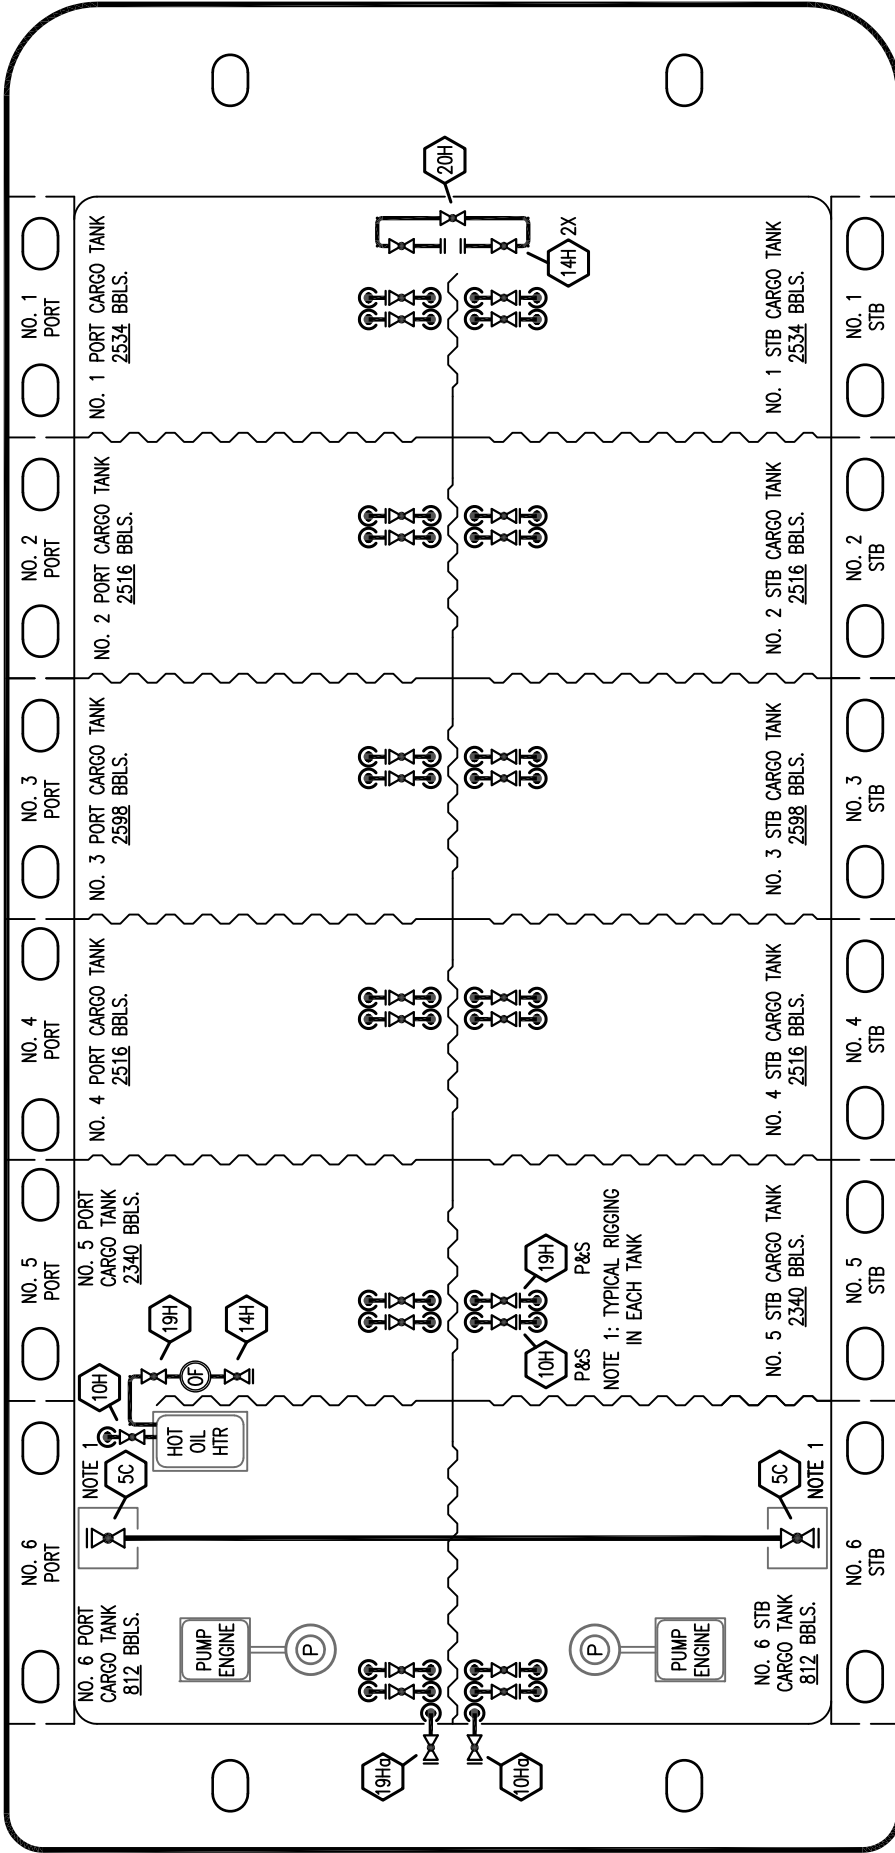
20H
14H 2X
NO. 1 PORT
NO. 1 PORT CARGO TANK 2534 BBLS.
NO. 1 STB CARGO TANK 2534 BBLS.
NO. 1 STB
NO. 2 PORT
NO. 2 PORT CARGO TANK 2516 BBLS.
NO. 2 STB CARGO TANK 2516 BBLS.
NO. 2 STB
NO. 3 PORT
NO. 3 PORT CARGO TANK 2598 BBLS.
NO. 3 STB CARGO TANK 2598 BBLS.
NO. 3 STB
NO. 4 PORT
NO. 4 PORT CARGO TANK 2516 BBLS.
NO. 4 STB CARGO TANK 2516 BBLS.
NO. 4 STB
NO. 5 PORT
NO. 5 PORT CARGO TANK 2340 BBLS.
19H
14H
OF
10H
19H
P&S
NOTE 1: TYPICAL RIGGING IN EACH TANK
10H
P&S
NO. 5 STB CARGO TANK 2340 BBLS.
NO. 5 STB
NOTE 1
5C
HOT OIL HTR
5C
NOTE 1
NO. 6 PORT
NO. 6 PORT CARGO TANK 812 BBLS.
PUMP ENGINE
P
P
PUMP ENGINE
NO. 6 STB CARGO TANK 812 BBLS.
NO. 6 STB
19Ha
10Ha